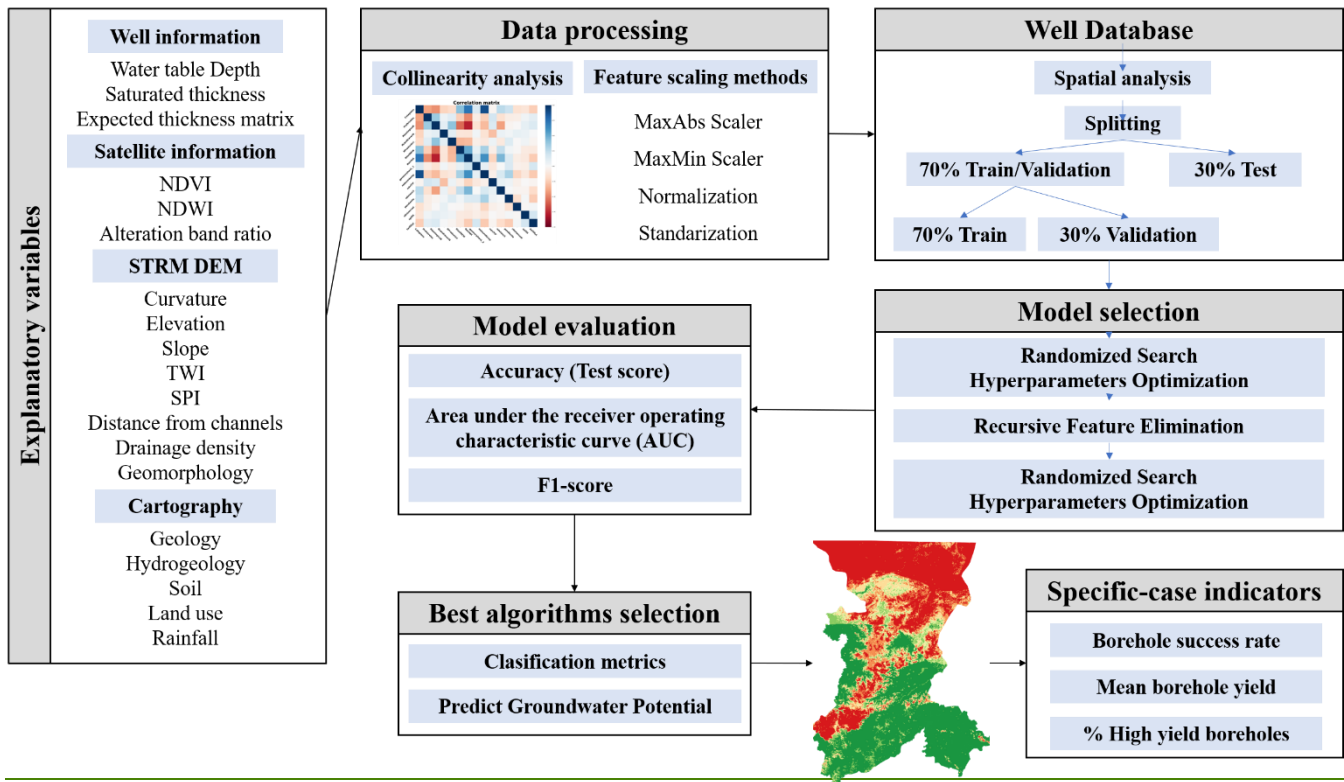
Explanatory variables

Well information
Water table Depth
Saturated thickness
Expected thickness matrix

Satellite information
NDVI
NDWI
Alteration band ratio

STRM DEM
Curvature
Elevation
Slope
TWI
SPI
Distance from channels
Drainage density
Geomorphology

Cartography
Geology
Hydrogeology
Soil
Land use
Rainfall

Data processing

Collinearity analysis

Correlation matrix

Feature scaling methods
MaxAbs Scaler
MaxMin Scaler
Normalization
Standarization

Well Database
Spatial analysis
Splitting
70% Train/Validation
30% Test
70% Train
30% Validation

Model selection
Randomized Search Hyperparameters Optimization
Recursive Feature Elimination
Randomized Search Hyperparameters Optimization

Model evaluation
Accuracy (Test score)
Area under the receiver operating characteristic curve (AUC)
F1-score

Best algorithms selection
Clasification metrics
Predict Groundwater Potential

Specific-case indicators
Borehole success rate
Mean borehole yield
% High yield boreholes